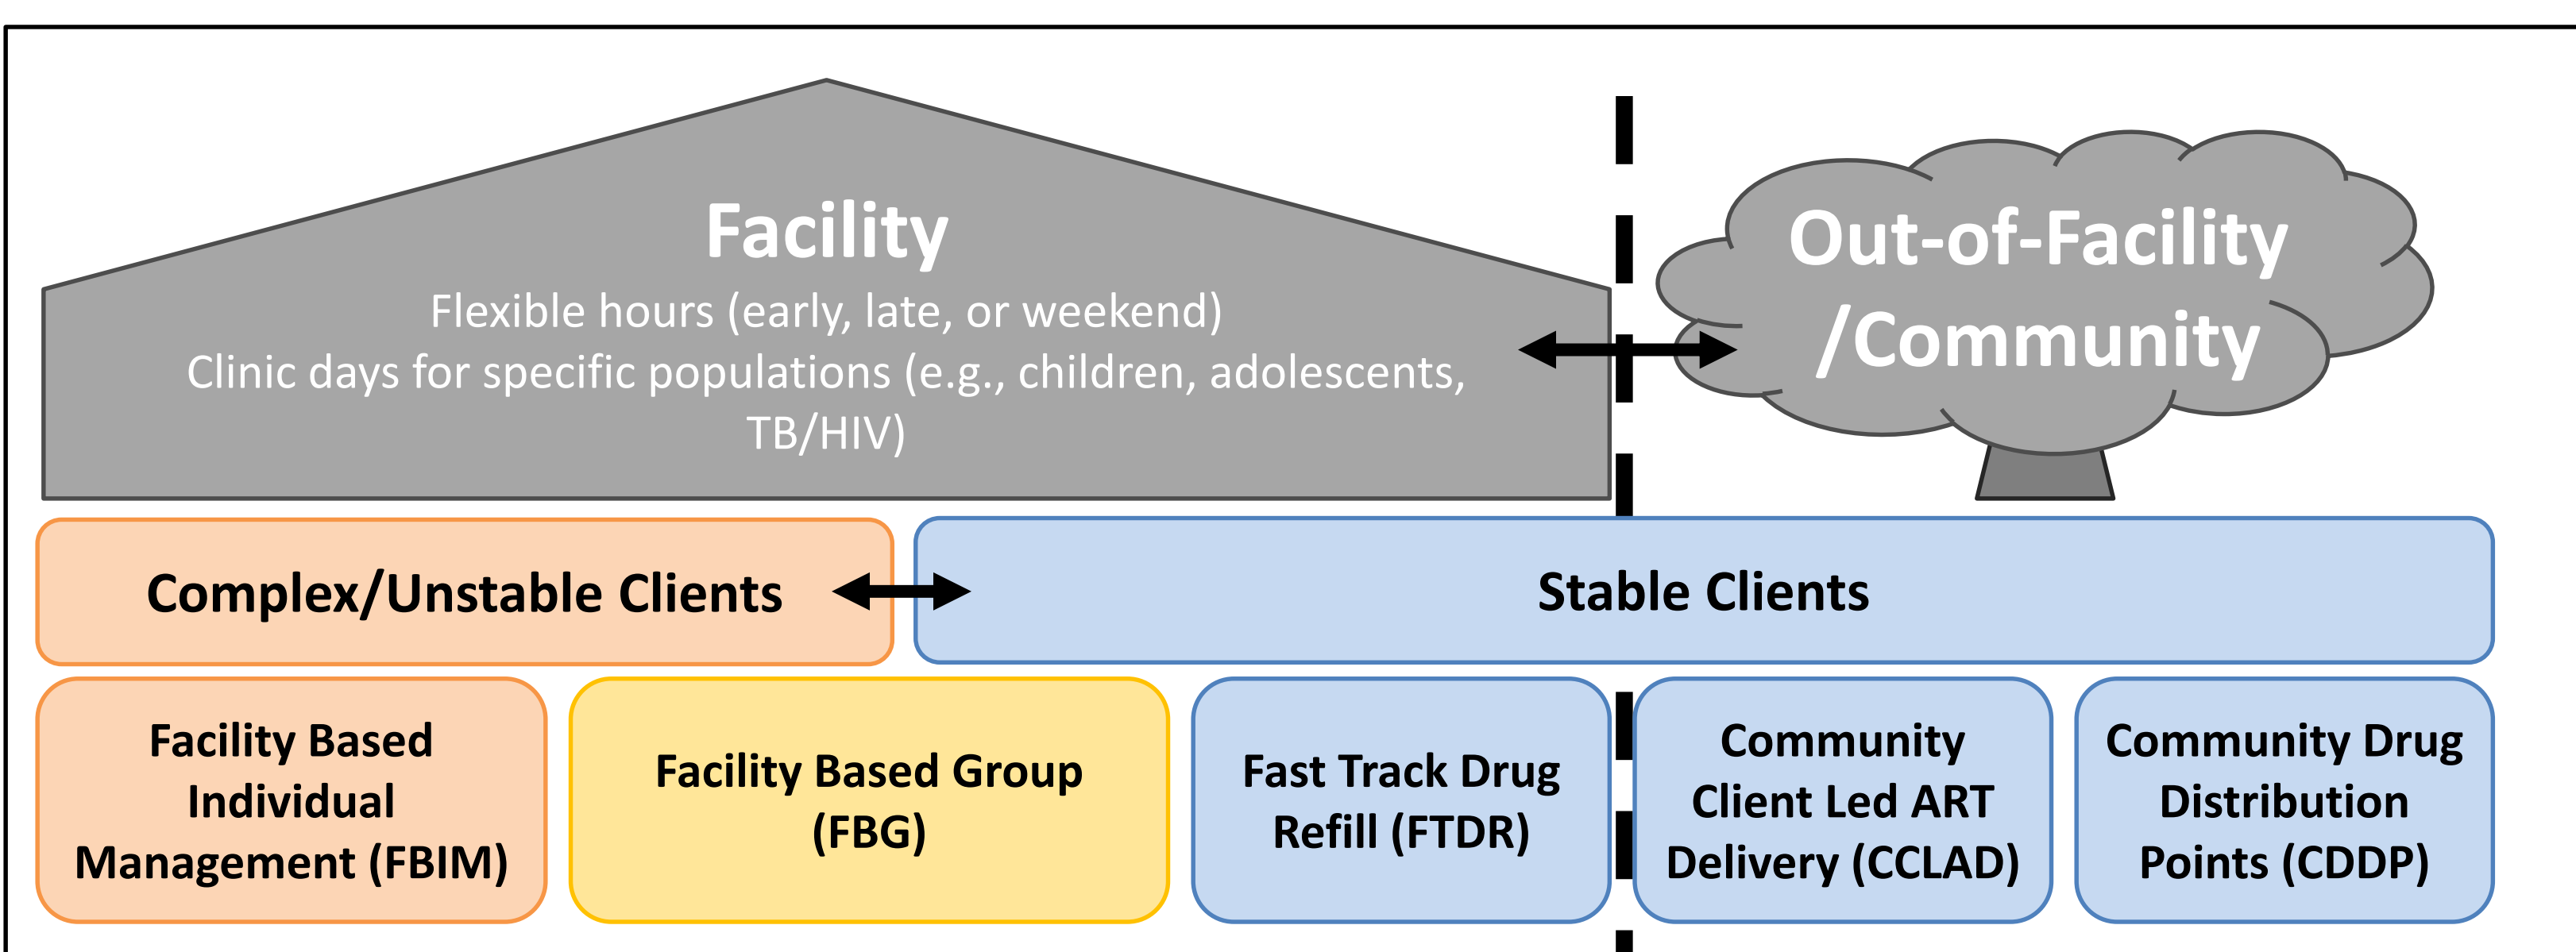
Facility
Flexible hours (early, late, or weekend)
Clinic days for specific populations (e.g., children, adolescents, TB/HIV)

Out-of-Facility /Community

Complex/Unstable Clients

Stable Clients

Facility Based Individual Management (FBIM)

Facility Based Group (FBG)

Fast Track Drug Refill (FTDR)

Community Client Led ART Delivery (CCLAD)

Community Drug Distribution Points (CDDP)